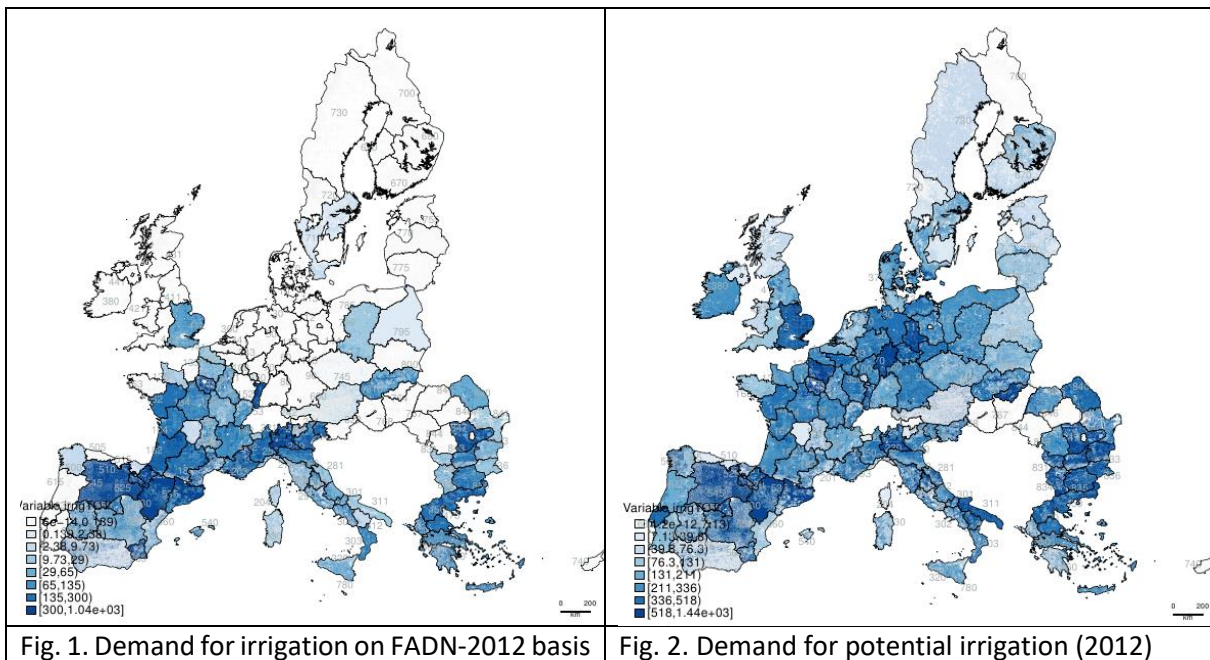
| | |
|---|---|
| 700, 730, 380, 795, 745, 505, 615, 281, 311, 540, 780, 740 Variable irrigTOT [6e−14,0.139) [0.139,2.38) [2.38,9.73) [9.73,29) [29,65) [65,135) [135,300) [300,1.04e+03] 0 200 km | 760, 380, 510, 281, 311, 302, 780, 740 Variable irrigTOT [1.2e−12,7.13) [7.13,39.6) [39.6,76.3) [76.3,131) [131,211) [211,336) [336,518) [518,1.44e+03] 0 200 km |
| Fig. 1. Demand for irrigation on FADN-2012 basis | Fig. 2. Demand for potential irrigation (2012) |